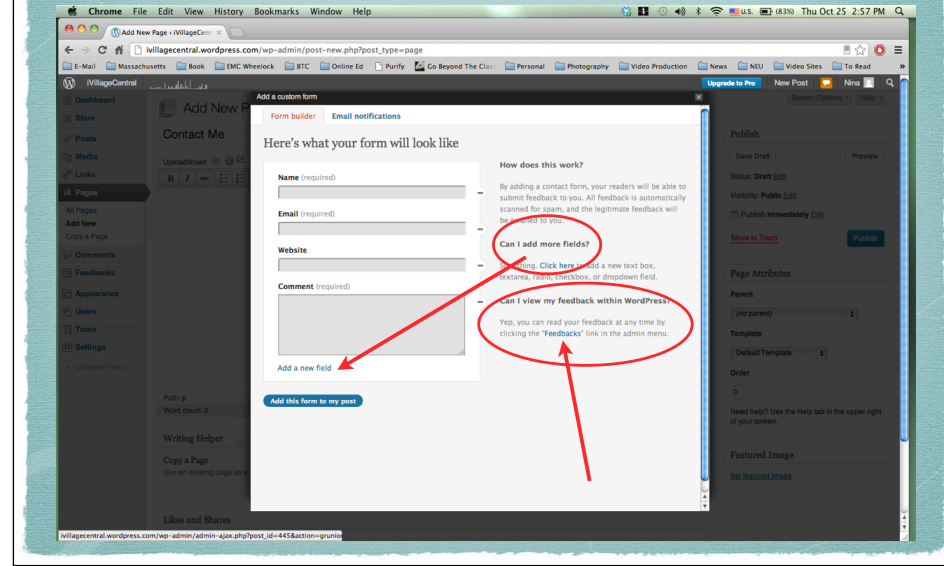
Chrome File Edit View History Bookmarks Window Help

U.S. (83%) Thu Oct 25 2:57 PM

Add New Page ‹ iVillageCentr

ivillagecentral.wordpress.com/wp-admin/post-new.php?post_type=page

E-Mail Massachusetts Book EMC Wheelock BTC Online Ed Purify Go Beyond The Clas Personal Photography Video Production News NEU Video Sites To Read

iVillageCentral

Upgrade to Pro New Post Nina

Dashboard
Store
Posts
Media
Links
Pages
All Pages
Add New
Copy a Page
Comments
Feedbacks
Appearance
Users
Tools
Settings
Collapse menu

Add New P

Contact Me

Upload/Insert

Path: p
Word count: 0

Writing Helper

Copy a Page
Use an existing page as a

Likes and Shares

Screen Options Help

Publish

Save Draft Preview

Status: Draft Edit

Visibility: Public Edit

Publish immediately Edit

Move to Trash Publish

Page Attributes

Parent

(no parent)

Template

Default Template

Order

0

Need help? Use the Help tab in the upper right of your screen.

Featured Image

Set featured image

Add a custom form

Form builder Email notifications

Here's what your form will look like

Name (required)

Email (required)

Website

Comment (required)

Add a new field

Add this form to my post

How does this work?

By adding a contact form, your readers will be able to submit feedback to you. All feedback is automatically scanned for spam, and the legitimate feedback will be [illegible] to you.

Can I add more fields?

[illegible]. Click here to add a new text box, textarea, radio, checkbox, or dropdown field.

Can I view my feedback within WordPress?

Yep, you can read your feedback at any time by clicking the "Feedbacks" link in the admin menu.

ivillagecentral.wordpress.com/wp-admin/admin-ajax.php?post_id=445&action=grunio